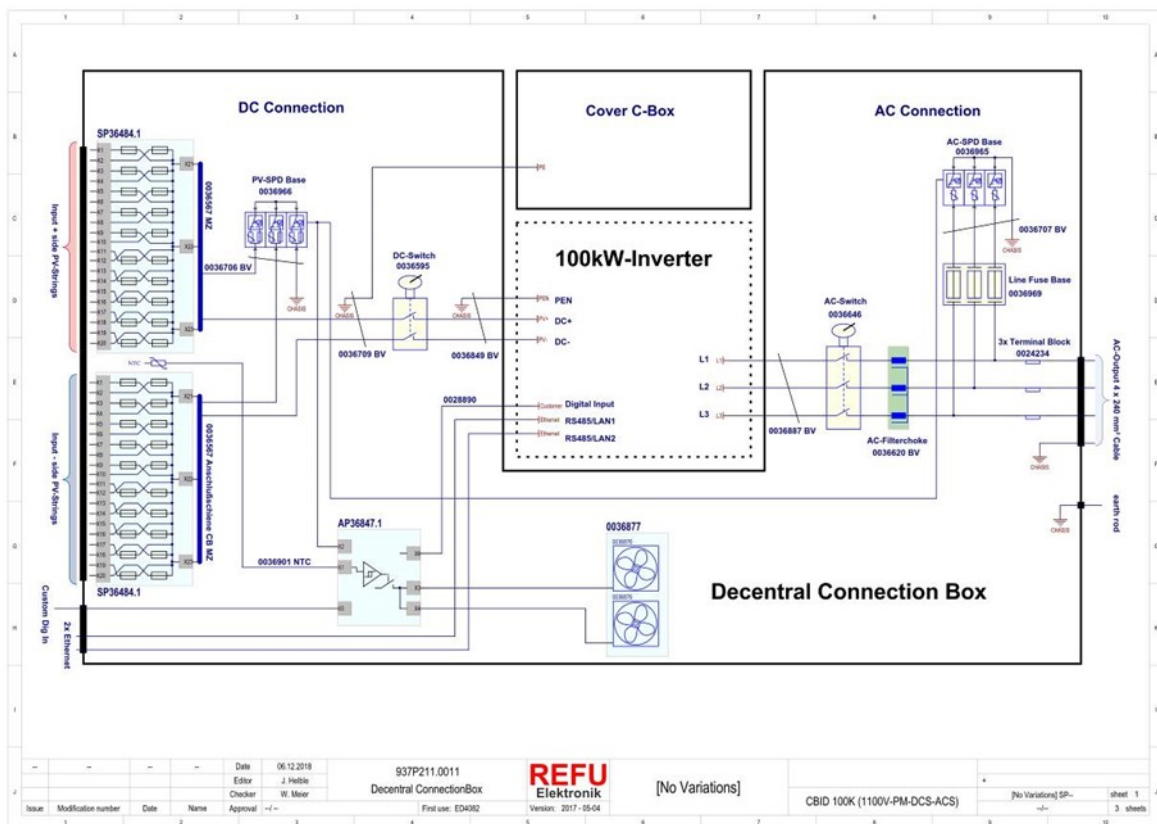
1 2 3 4 5 6 7 8 9 10

A B C D E F G H I J

DC Connection

Cover C-Box

AC Connection

SP36484.1

X1 X2 X3 X4 X5 X6 X7 X8 X9 X10 X11 X12 X13 X14 X15 X16 X17 X18 X19 X20

X21 X22 X23

Input + side PV-Strings

0036567 MZ

0036706 BV

PV-SPD Base
0036966

CHASSIS

PE

DC-Switch
0036595

100kW-Inverter

PEN

DC+

DC-

0036709 BV

0036849 BV

AC-SPD Base
0036965

0036707 BV

Line Fuse Base
0036969

AC-Switch
0036646

3x Terminal Block
0024234

AC-Output 4 x 240 mm² Cable

L1

L2

L3

0036887 BV

AC-Filterchoke
0036620 BV

NTC

Input - side PV-Strings

0036567 Anschlußschiene CB MZ

0028890

Digital Input

RS485/LAN1

RS485/LAN2

earth rod

SP36484.1

AP36847.1

0036901 NTC

0036877

Decentral Connection Box

Custom Dig In

2x Ethernet

| – | – | – | – | Date | 06.12.2018 | 937P211.0011 | REFU Elektronik | [No Variations] | | + | |
|---|---|---|---|---|---|---|---|---|---|---|---|
| | | | | Editor | J. Helble | Decentral ConnectionBox | | | CBID 100K (1100V-PM-DCS-ACS) | [No Variations] SP-- | sheet 1 |
| | | | | Checker | W. Meier | First use: ED4082 | Version: 2017 - 05-04 | | | –/– | 3 sheets |
| Issue | Modification number | Date | Name | Approval | –/– | | | | | | |